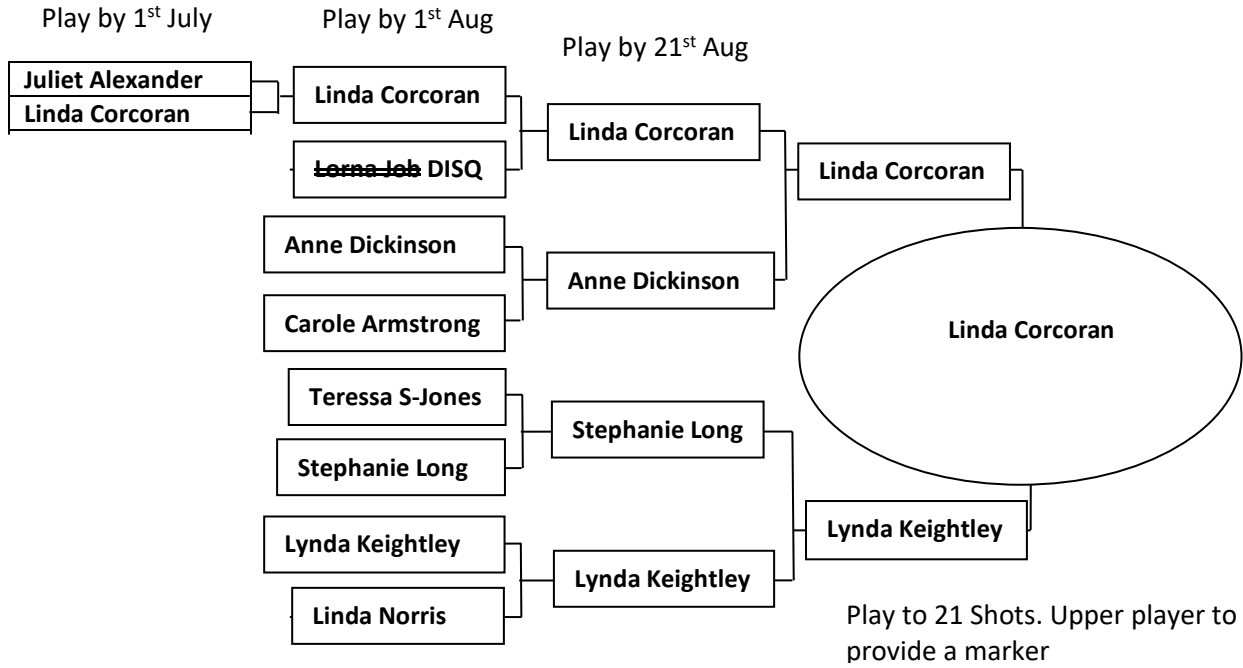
Play by 1$^{st}$ July

Play by 1$^{st}$ Aug

Play by 21$^{st}$ Aug

Juliet Alexander
Linda Corcoran

Linda Corcoran

~~Lorna Job~~ DISQ

Linda Corcoran

Anne Dickinson

Carole Armstrong

Anne Dickinson

Linda Corcoran

Linda Corcoran

Teressa S-Jones

Stephanie Long

Stephanie Long

Lynda Keightley

Linda Norris

Lynda Keightley

Lynda Keightley

Play to 21 Shots. Upper player to provide a marker